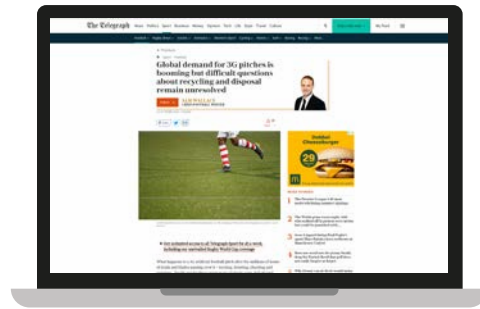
The Telegraph

Global demand for 3G pitches is booming but difficult questions about recycling and disposal remain unresolved

ALEX WALLACE

Get unlimited access to Telegraph Sport for £1 a week, including our unrivalled Rugby World Cup coverage

Doubled Cheeseburger

29

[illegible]